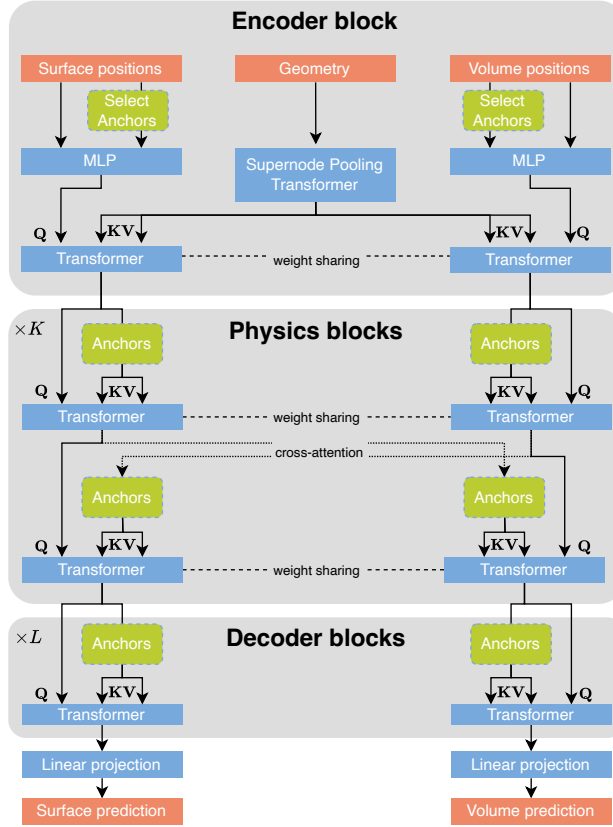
Encoder block

Surface positions

Geometry

Volume positions

Select Anchors

Select Anchors

MLP

Supernode Pooling Transformer

MLP

$\mathbf{Q}$

$\mathbf{KV}$

$\mathbf{KV}$

$\mathbf{Q}$

Transformer

weight sharing

Transformer

$\times K$

Physics blocks

Anchors

Anchors

$\mathbf{Q}$

$\mathbf{KV}$

$\mathbf{KV}$

$\mathbf{Q}$

Transformer

weight sharing

Transformer

cross-attention

Anchors

Anchors

$\mathbf{Q}$

$\mathbf{KV}$

$\mathbf{KV}$

$\mathbf{Q}$

Transformer

weight sharing

Transformer

$\times L$

Decoder blocks

Anchors

Anchors

$\mathbf{Q}$

$\mathbf{KV}$

$\mathbf{KV}$

$\mathbf{Q}$

Transformer

Transformer

Linear projection

Linear projection

Surface prediction

Volume prediction